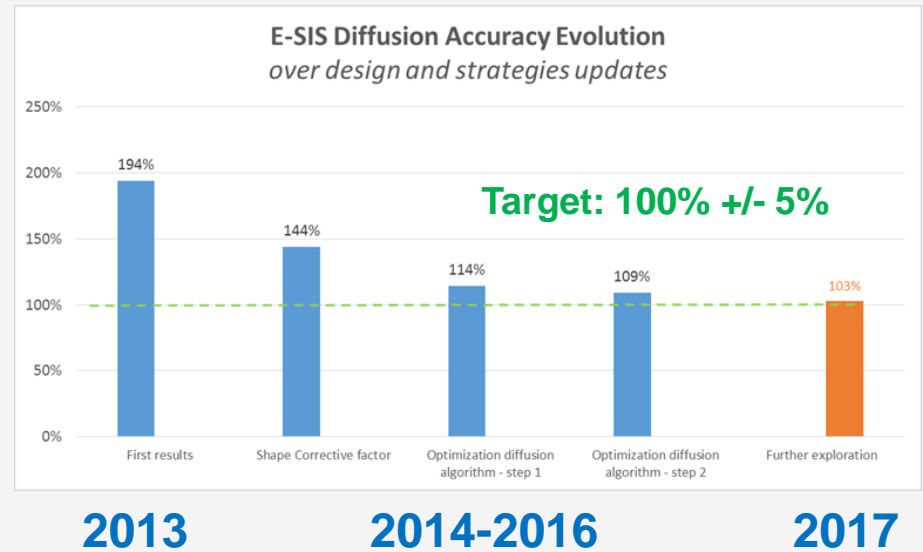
E-SIS Diffusion Accuracy Evolution
*over design and strategies updates*

250%
200%
150%
100%
50%
0%

194%
144%
114%
109%
103%

Target: 100% +/- 5%

First results
Shape Corrective factor
Optimization diffusion algorithm - step 1
Optimization diffusion algorithm - step 2
Further exploration

2013
2014-2016
2017